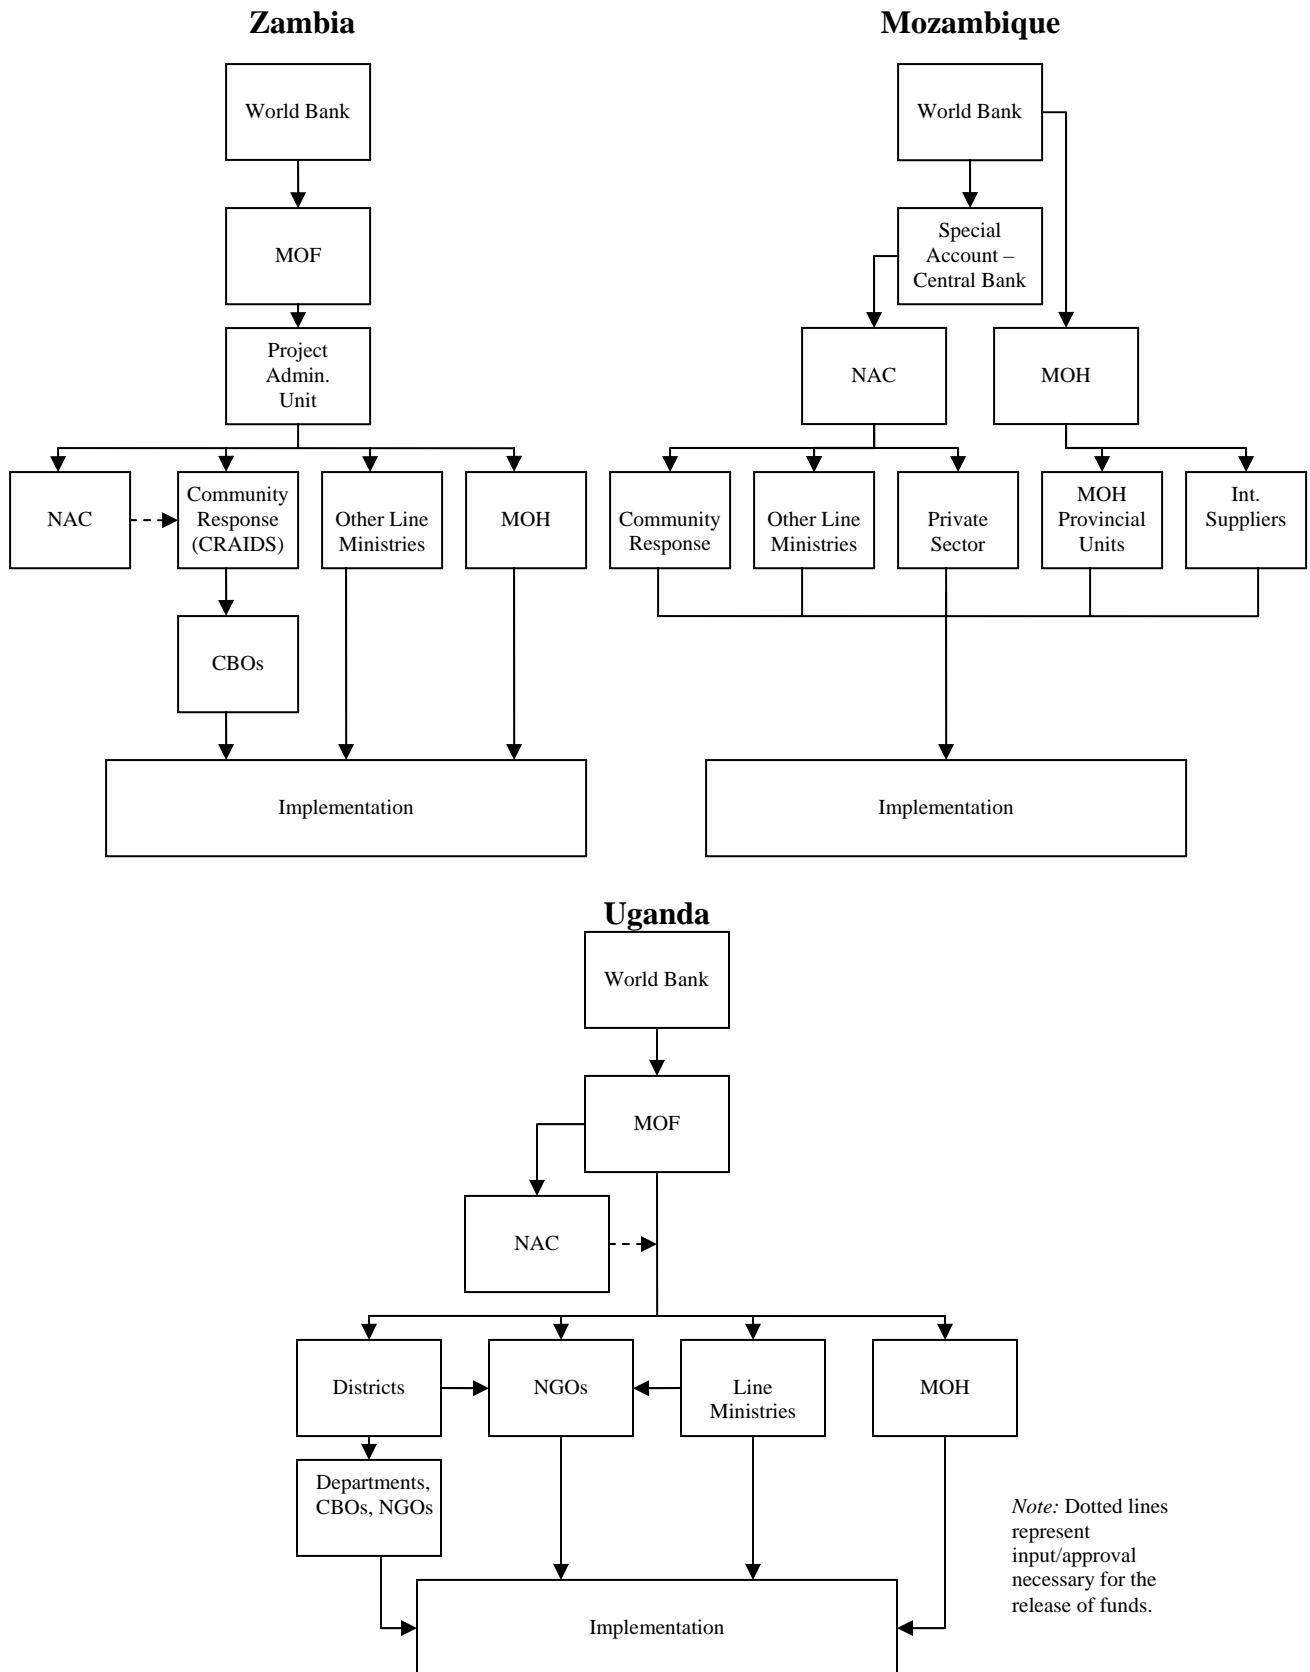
Zambia

World Bank

MOF

Project Admin. Unit

NAC

Community Response (CRAIDS)

Other Line Ministries

MOH

CBOs

Implementation

Mozambique

World Bank

Special Account – Central Bank

NAC

MOH

Community Response

Other Line Ministries

Private Sector

MOH Provincial Units

Int. Suppliers

Implementation

Uganda

World Bank

MOF

NAC

Districts

NGOs

Line Ministries

MOH

Departments, CBOs, NGOs

Implementation

*Note:* Dotted lines represent input/approval necessary for the release of funds.